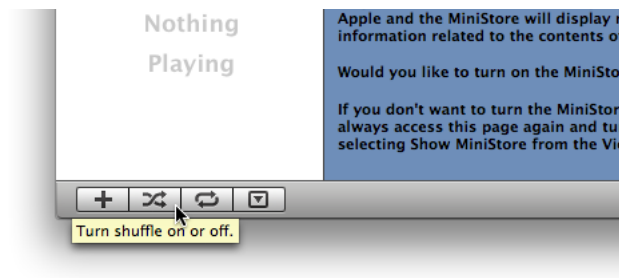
Nothing Playing

Apple and the MiniStore will display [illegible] information related to the contents o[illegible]

Would you like to turn on the MiniSto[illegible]

If you don't want to turn the MiniStor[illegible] always access this page again and tu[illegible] selecting Show MiniStore from the Vi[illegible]

Turn shuffle on or off.